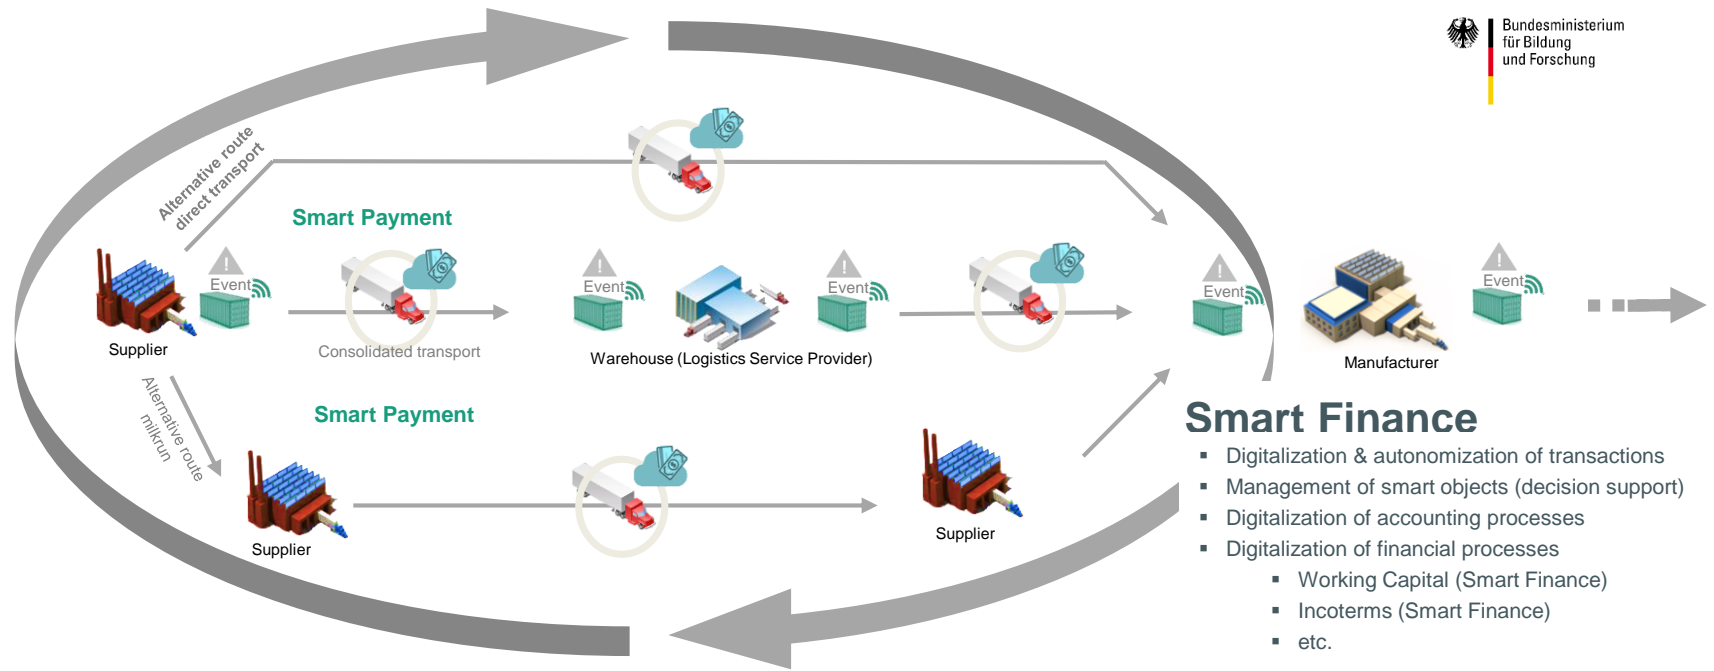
Bundesministerium für Bildung und Forschung

Alternative route direct transport

Smart Payment

Event

Event

Event

Event

Event

Supplier

Consolidated transport

Warehouse (Logistics Service Provider)

Manufacturer

Alternative route milkrun

Smart Payment

Supplier

Supplier

Smart Finance

- Digitalization & autonomization of transactions
- Management of smart objects (decision support)
- Digitalization of accounting processes
- Digitalization of financial processes
  - Working Capital (Smart Finance)
  - Incoterms (Smart Finance)
  - etc.